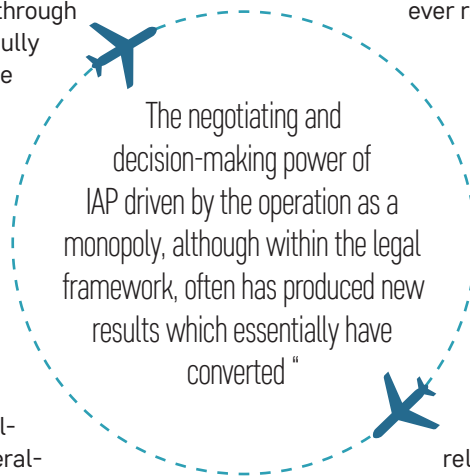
through
ully
e

ever r

The negotiating and decision-making power of IAP driven by the operation as a monopoly, although within the legal framework, often has produced new results which essentially have converted "

l-
eral-

rel